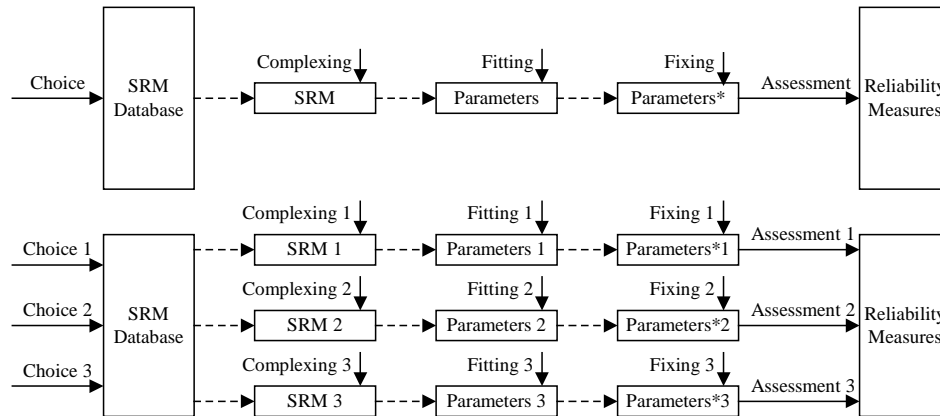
Choice

SRM Database

Complexing

SRM

Fitting

Parameters

Fixing

Parameters*

Assessment

Reliability Measures

Choice 1

Choice 2

Choice 3

SRM Database

Complexing 1

SRM 1

Fitting 1

Parameters 1

Fixing 1

Parameters*1

Assessment 1

Complexing 2

SRM 2

Fitting 2

Parameters 2

Fixing 2

Parameters*2

Assessment 2

Complexing 3

SRM 3

Fitting 3

Parameters 3

Fixing 3

Parameters*3

Assessment 3

Reliability Measures